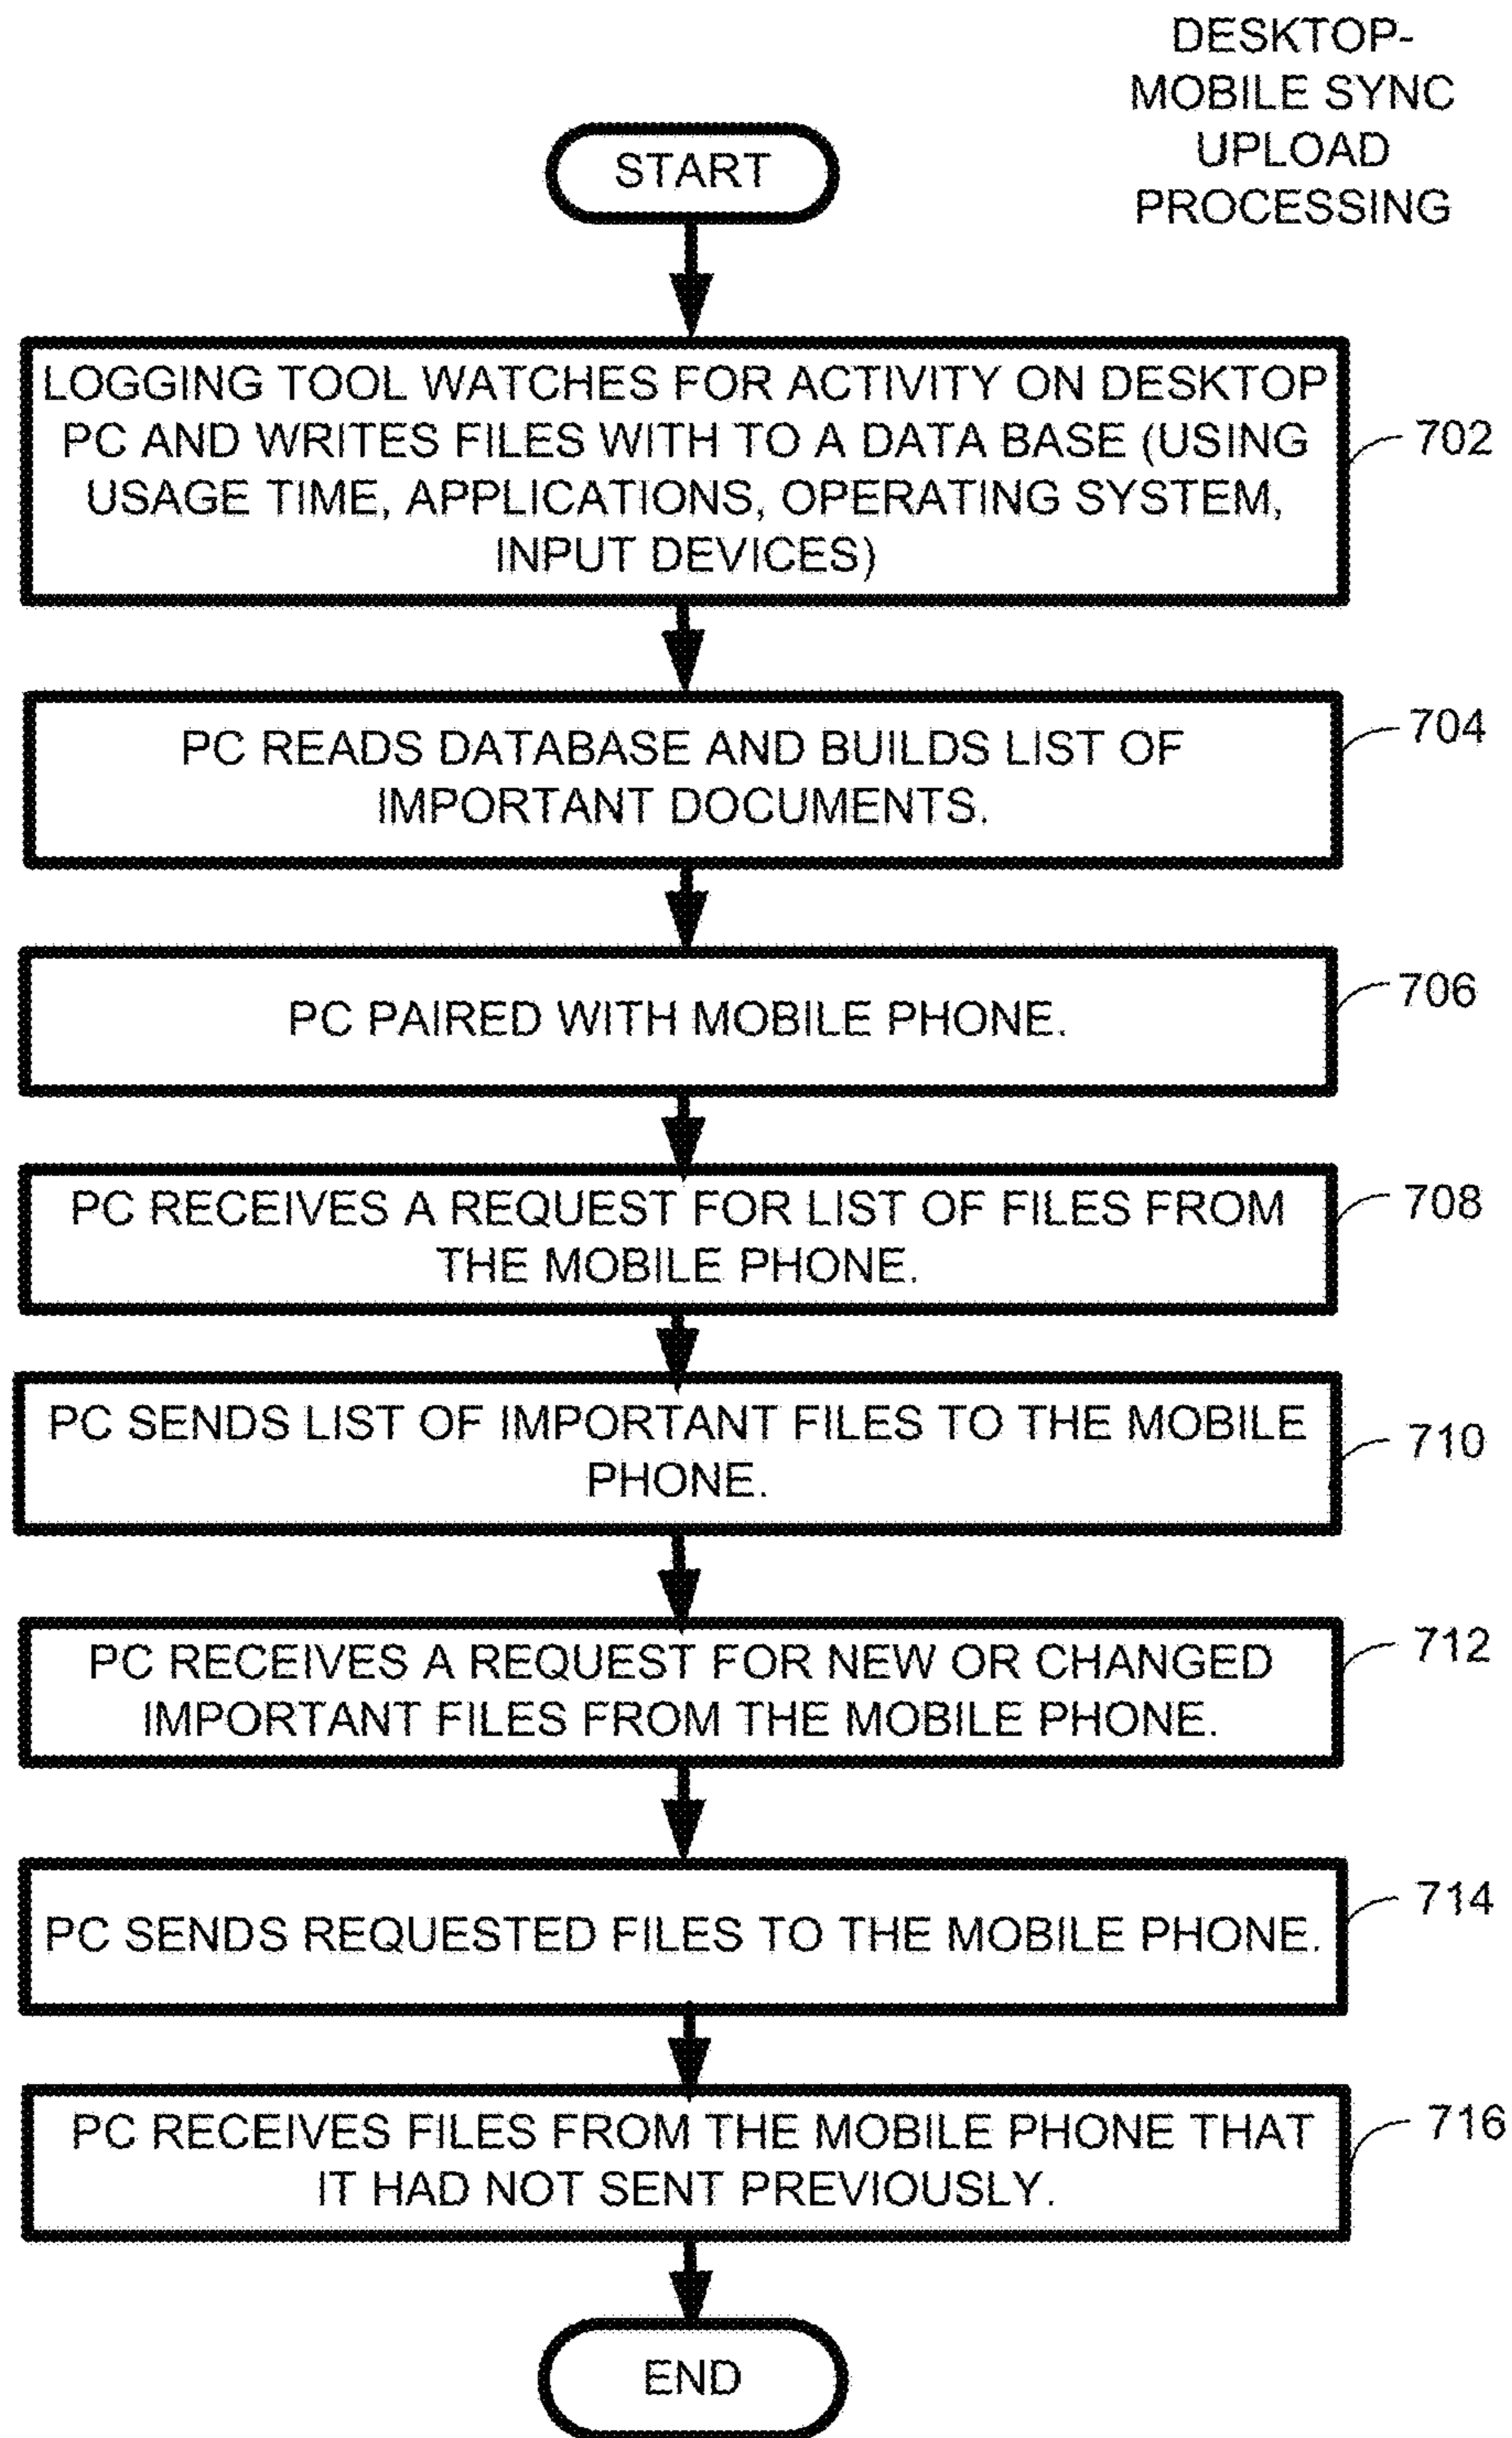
DESKTOP-MOBILE SYNC UPLOAD PROCESSING

START

LOGGING TOOL WATCHES FOR ACTIVITY ON DESKTOP PC AND WRITES FILES WITH TO A DATA BASE (USING USAGE TIME, APPLICATIONS, OPERATING SYSTEM, INPUT DEVICES)

702

PC READS DATABASE AND BUILDS LIST OF IMPORTANT DOCUMENTS.

704

PC PAIRED WITH MOBILE PHONE.

706

PC RECEIVES A REQUEST FOR LIST OF FILES FROM THE MOBILE PHONE.

708

PC SENDS LIST OF IMPORTANT FILES TO THE MOBILE PHONE.

710

PC RECEIVES A REQUEST FOR NEW OR CHANGED IMPORTANT FILES FROM THE MOBILE PHONE.

712

PC SENDS REQUESTED FILES TO THE MOBILE PHONE.

714

PC RECEIVES FILES FROM THE MOBILE PHONE THAT IT HAD NOT SENT PREVIOUSLY.

716

END